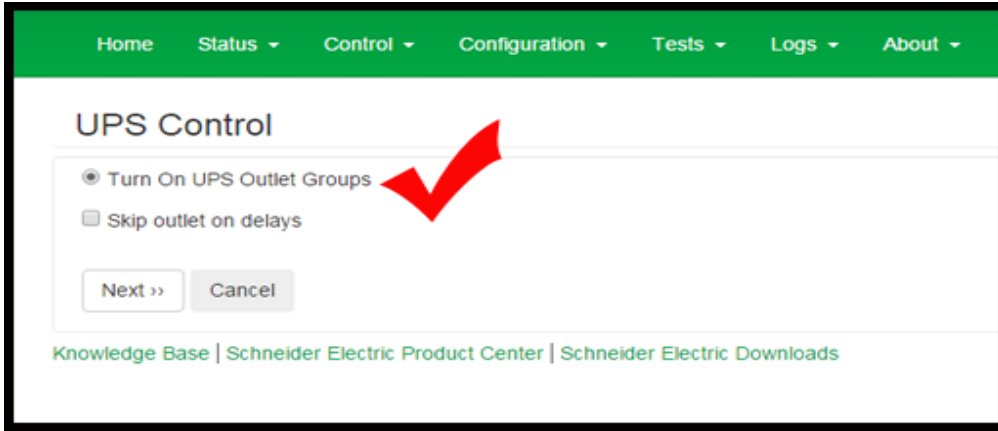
Home Status ▾ Control ▾ Configuration ▾ Tests ▾ Logs ▾ About ▾

UPS Control

Turn On UPS Outlet Groups

Skip outlet on delays

Next ›› Cancel

Knowledge Base | Schneider Electric Product Center | Schneider Electric Downloads